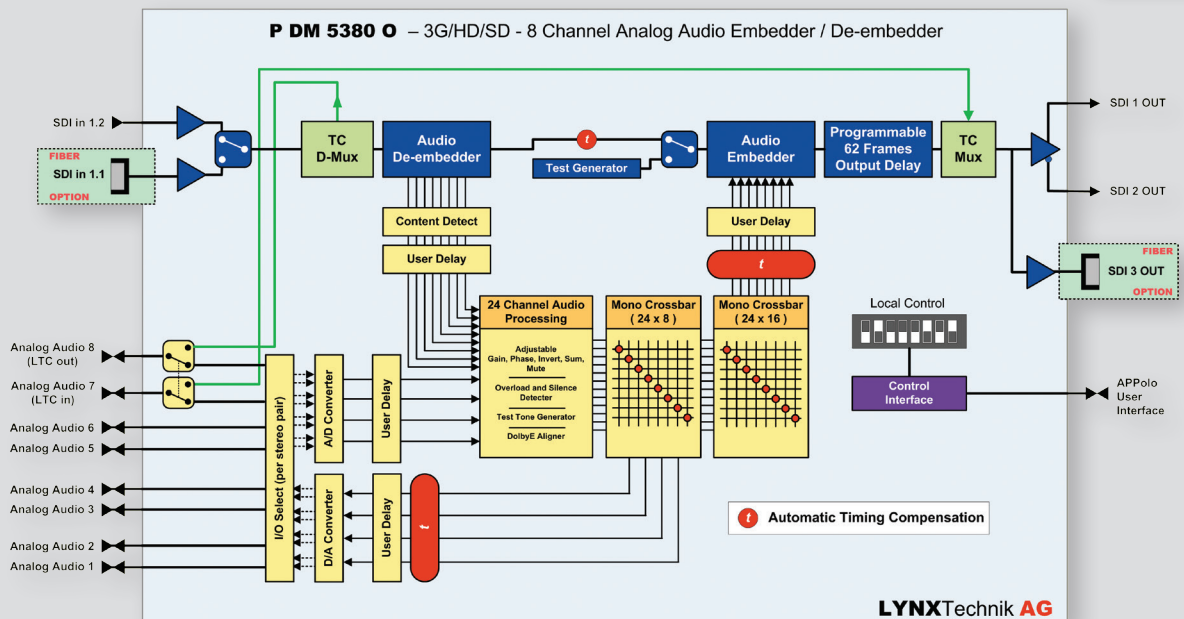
P DM 5380 O – 3G/HD/SD - 8 Channel Analog Audio Embedder / De-embedder

SDI in 1.2

FIBER
SDI in 1.1
OPTION

TC D-Mux

Audio De-embedder

t

Test Generator

Audio Embedder

Programmable 62 Frames Output Delay

TC Mux

SDI 1 OUT

SDI 2 OUT

FIBER
SDI 3 OUT
OPTION

Content Detect

User Delay

User Delay

t

24 Channel Audio Processing

Adjustable Gain, Phase, Invert, Sum, Mute

Overload and Silence Detecter

Test Tone Generator

DolbyE Aligner

Mono Crossbar ( 24 x 8 )

Mono Crossbar ( 24 x 16 )

Local Control

Control Interface

APPolo User Interface

Analog Audio 8 (LTC out)

Analog Audio 7 (LTC in)

Analog Audio 6

Analog Audio 5

Analog Audio 4

Analog Audio 3

Analog Audio 2

Analog Audio 1

I/O Select (per stereo pair)

A/D Converter

User Delay

D/A Converter

User Delay

t

t Automatic Timing Compensation

LYNXTechnik AG